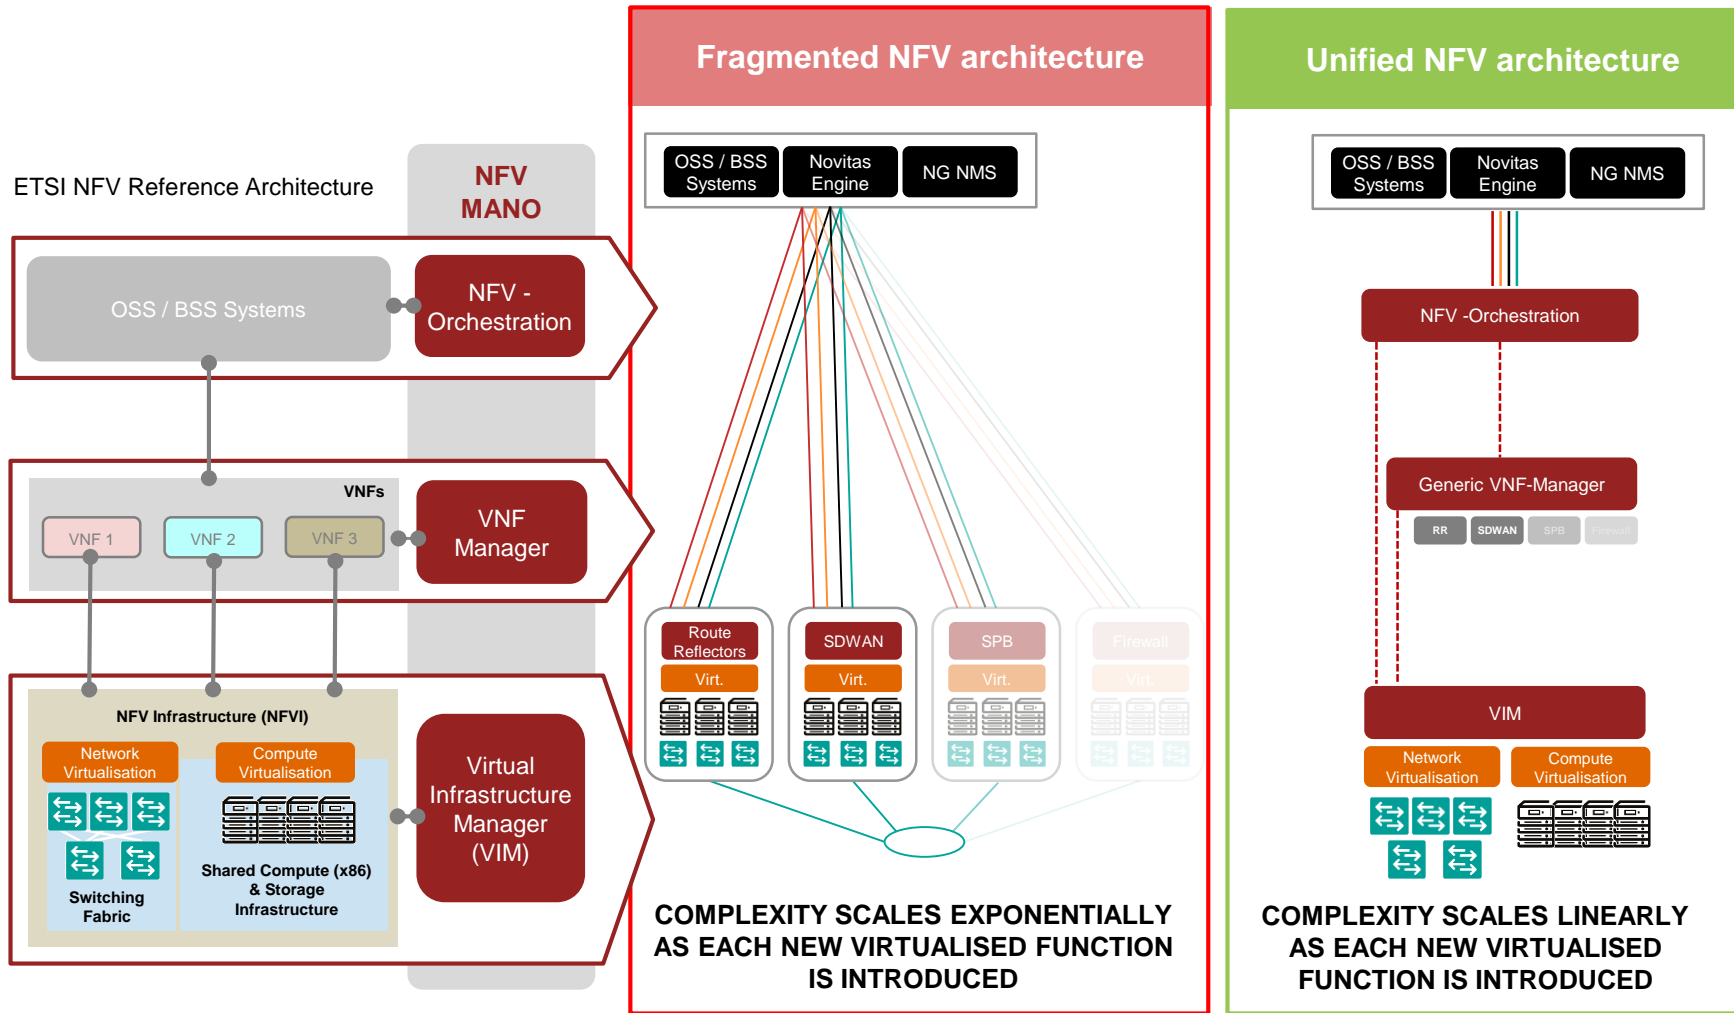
ETSI NFV Reference Architecture

NFV MANO

OSS / BSS Systems

NFV - Orchestration

VNFs

VNF 1

VNF 2

VNF 3

VNF Manager

NFV Infrastructure (NFVI)

Network Virtualisation

Compute Virtualisation

Switching Fabric

Shared Compute (x86) & Storage Infrastructure

Virtual Infrastructure Manager (VIM)

Fragmented NFV architecture

OSS / BSS Systems

Novitas Engine

NG NMS

Route Reflectors

Virt.

SDWAN

Virt.

SPB

Virt.

Firewall

Virt.

COMPLEXITY SCALES EXPONENTIALLY AS EACH NEW VIRTUALISED FUNCTION IS INTRODUCED

Unified NFV architecture

OSS / BSS Systems

Novitas Engine

NG NMS

NFV -Orchestration

Generic VNF-Manager

RR

SDWAN

SPB

Firewall

VIM

Network Virtualisation

Compute Virtualisation

COMPLEXITY SCALES LINEARLY AS EACH NEW VIRTUALISED FUNCTION IS INTRODUCED